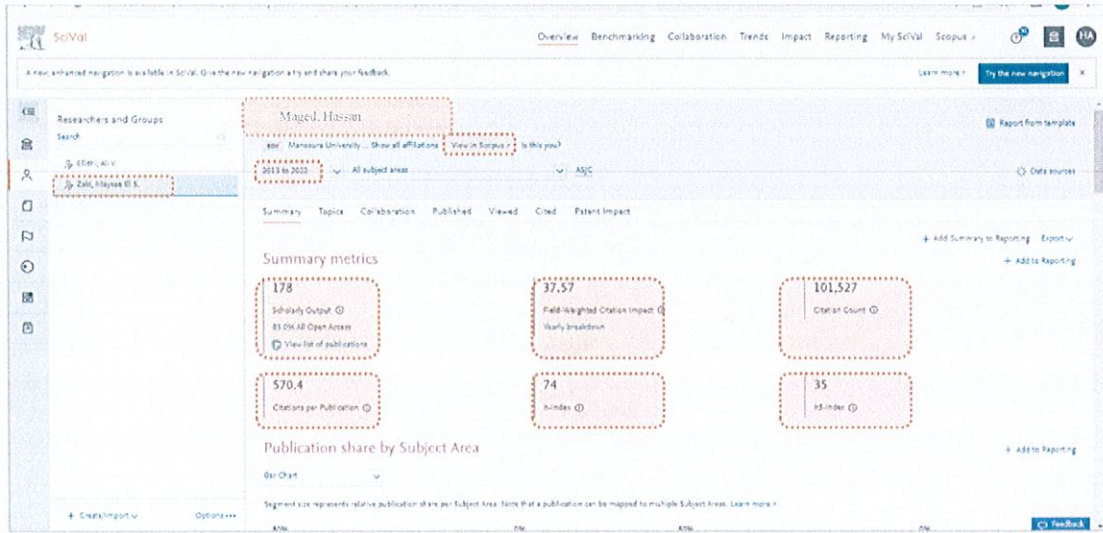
SciVal

Overview Benchmarking Collaboration Trends Impact Reporting My SciVal Scopus ↗

HA

A new, enhanced navigation is available in SciVal. Give the new navigation a try and share your feedback.

Learn more ↗ Try the new navigation ×

Researchers and Groups

Search

Elleiti, Ali K.

Zaki, Maysaa El S.

Maged, Hassan

Mansoura University ... Show all affiliations View in Scopus ↗ Is this you?

2013 to 2023 All subject areas ASJC

Report from template

Data sources

Summary Topics Collaboration Published Viewed Cited Patent Impact

+ Add Summary to Reporting Export

Summary metrics

+ Add to Reporting

178
Scholarly Output
83.0% All Open Access
View list of publications

37.57
Field-Weighted Citation Impact
Yearly breakdown

101,527
Citation Count

570.4
Citations per Publication

74
h-index

35
h5-index

Publication share by Subject Area

+ Add to Reporting

Bar Chart

Segment size represents relative publication share per Subject Area. Note that a publication can be mapped to multiple Subject Areas. Learn more ↗

+ Create/import Options •••

Feedback